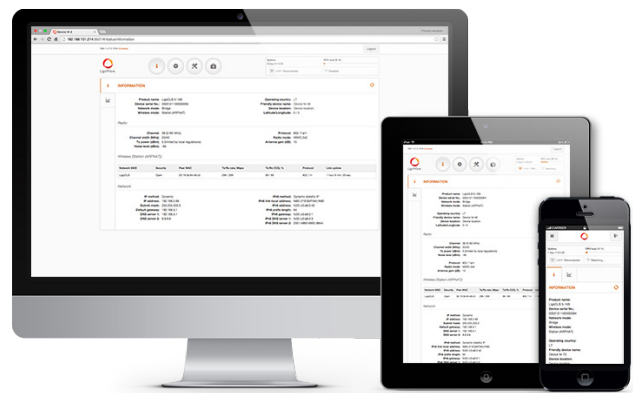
INFORMATION

Product name:
Device serial No.:
Network mode:
Wireless mode:

Operating country:
Friendly device name:
Device location:
Latitude/Longitude:

Radio

Channel:
Channel width (MHz):
Tx power (dBm):
Noise level (dBm):

Protocol:
Radio mode:
Antenna gain (dBi):

Wireless Station (AirPlus?)

Network

IP method:
IP address:
Subnet mask:
Default gateway:
DNS server 1:
DNS server 2:

IPv6 method:
IPv6 link local address:
IPv6 address:
IPv6 prefix length:
IPv6 gateway:
IPv6 DNS server 1:
IPv6 DNS server 2:

INFORMATION

INFORMATION

Product name:
Device serial No.:
Network mode:
Wireless mode:
Operating country:
Friendly device name:
Device location: